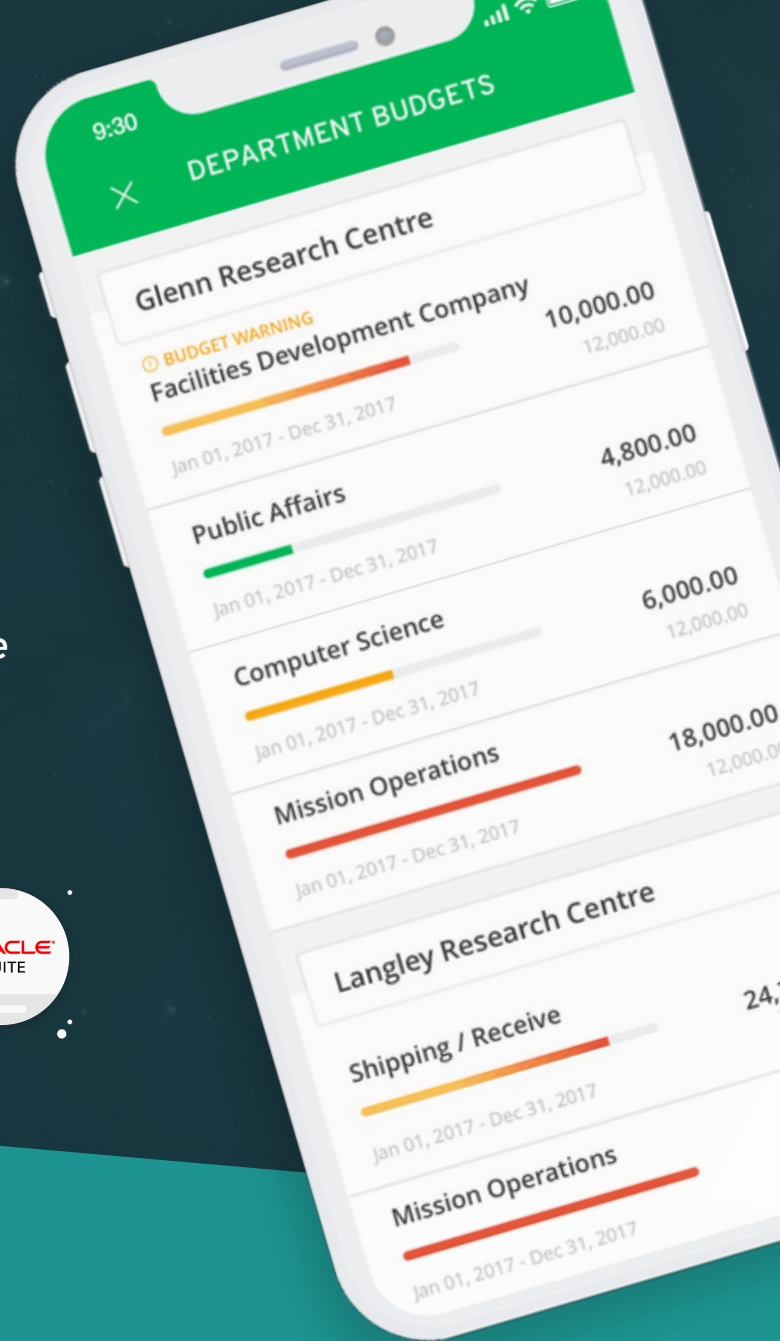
9:30

DEPARTMENT BUDGETS

Glenn Research Centre

BUDGET WARNING
Facilities Development Company
10,000.00
12,000.00
Jan 01, 2017 - Dec 31, 2017

Public Affairs
4,800.00
12,000.00
Jan 01, 2017 - Dec 31, 2017

Computer Science
6,000.00
12,000.00
Jan 01, 2017 - Dec 31, 2017

Mission Operations
18,000.00
12,000.0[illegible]
Jan 01, 2017 - Dec 31, 2017

Langley Research Centre

Shipping / Receive
24,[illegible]
Jan 01, 2017 - Dec 31, 2017

Mission Operations
Jan 01, 2017 - Dec 31, 2017

e

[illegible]ACLE
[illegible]UITE